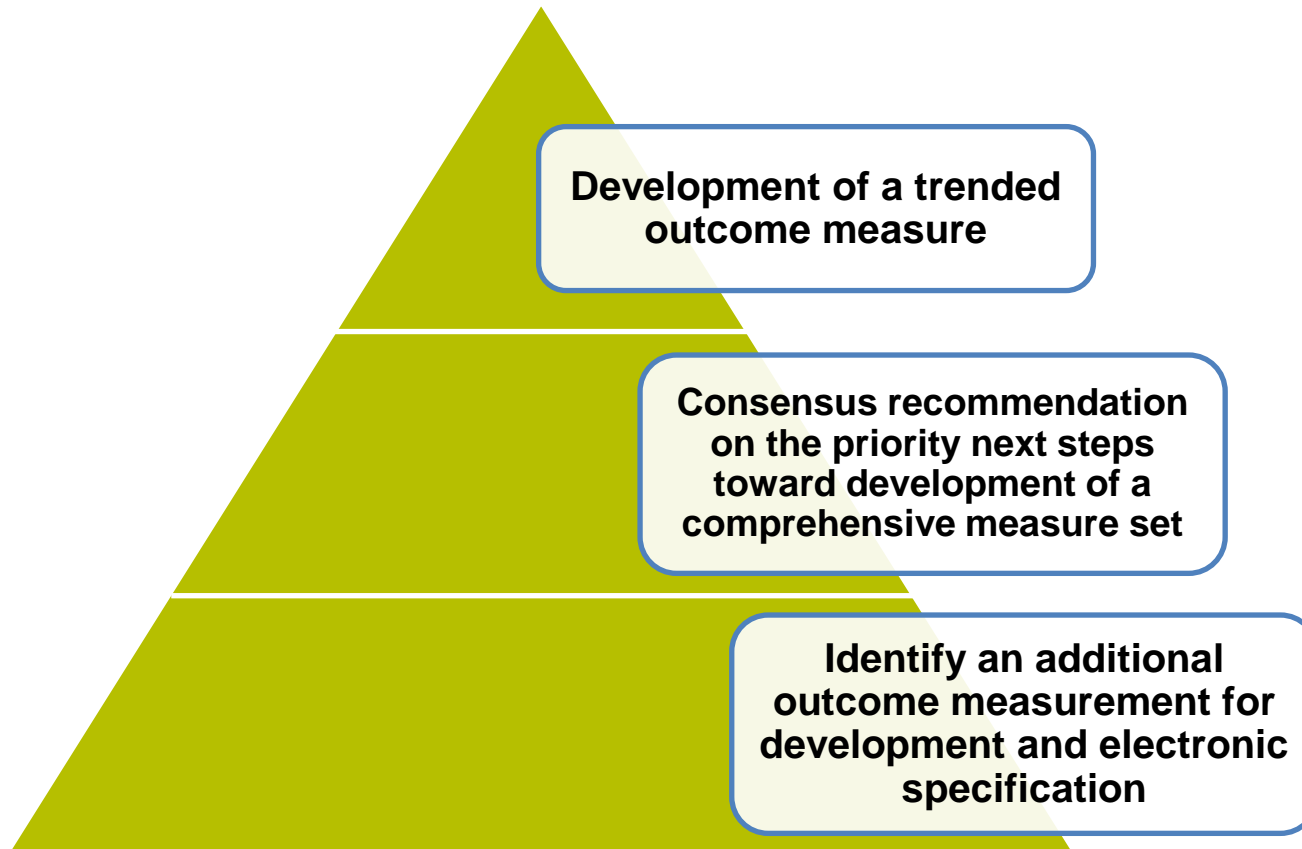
Development of a trended outcome measure

Consensus recommendation on the priority next steps toward development of a comprehensive measure set

Identify an additional outcome measurement for development and electronic specification